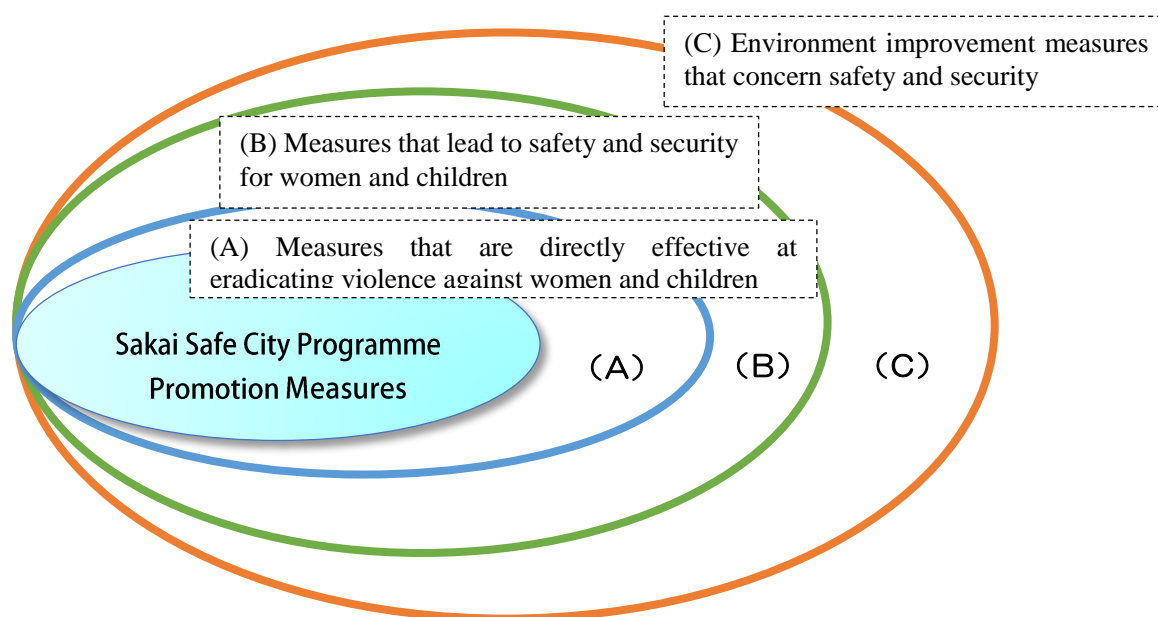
(C) Environment improvement measures that concern safety and security

(B) Measures that lead to safety and security for women and children

(A) Measures that are directly effective at eradicating violence against women and children

Sakai Safe City Programme Promotion Measures

(A)

(B)

(C)